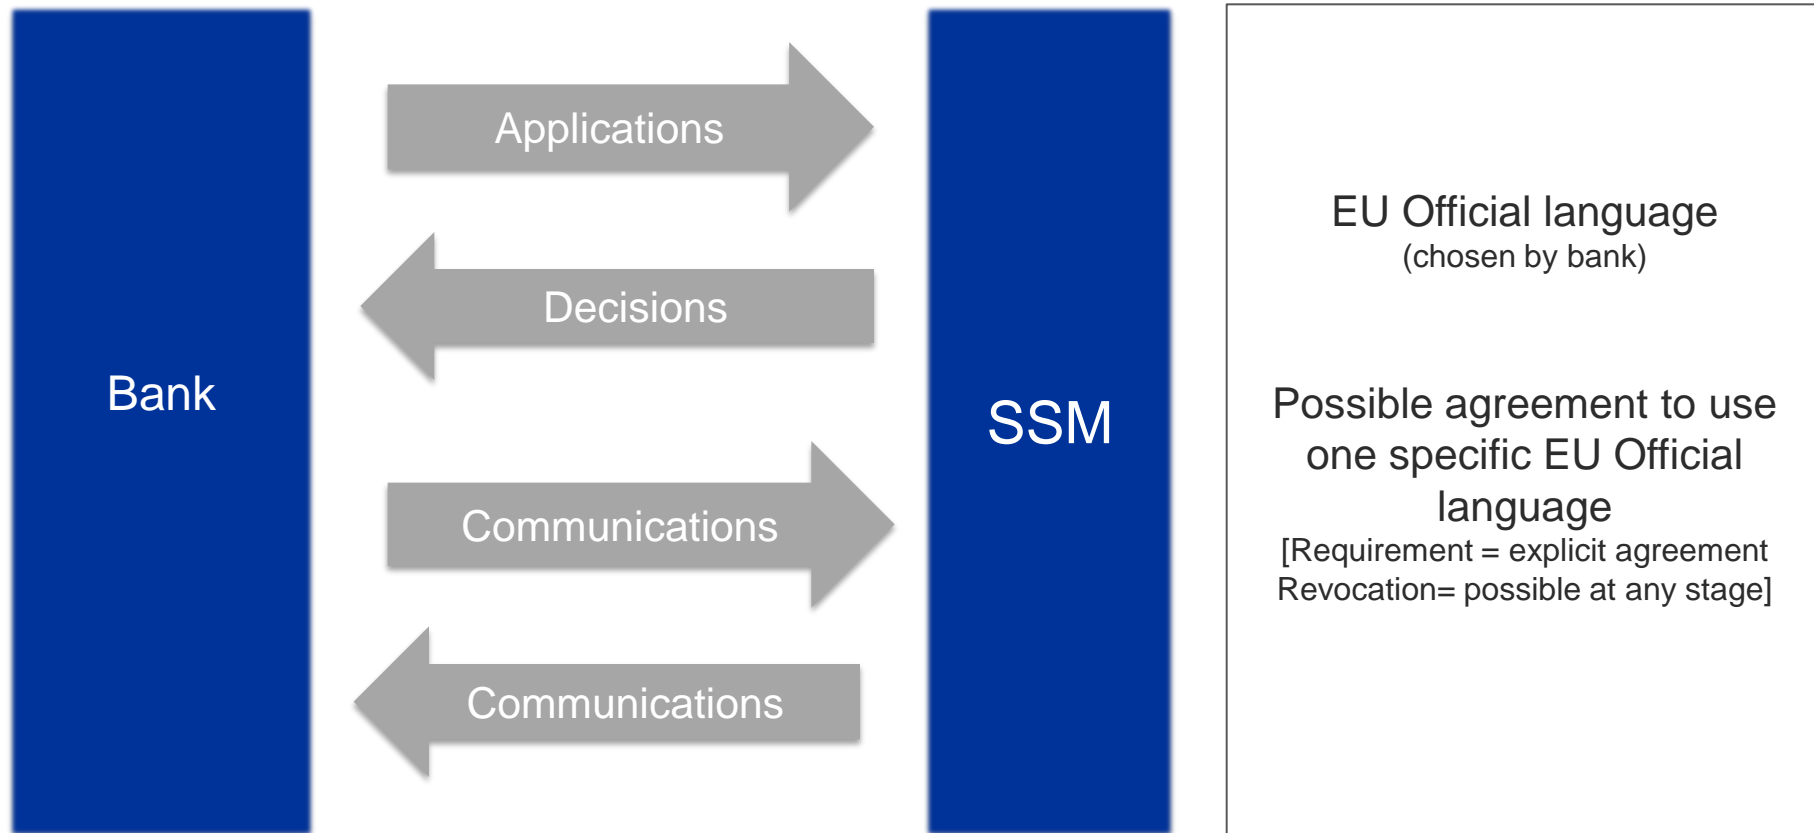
Bank

Applications

Decisions

Communications

Communications

SSM

EU Official language
(chosen by bank)

Possible agreement to use one specific EU Official language
[Requirement = explicit agreement
Revocation= possible at any stage]